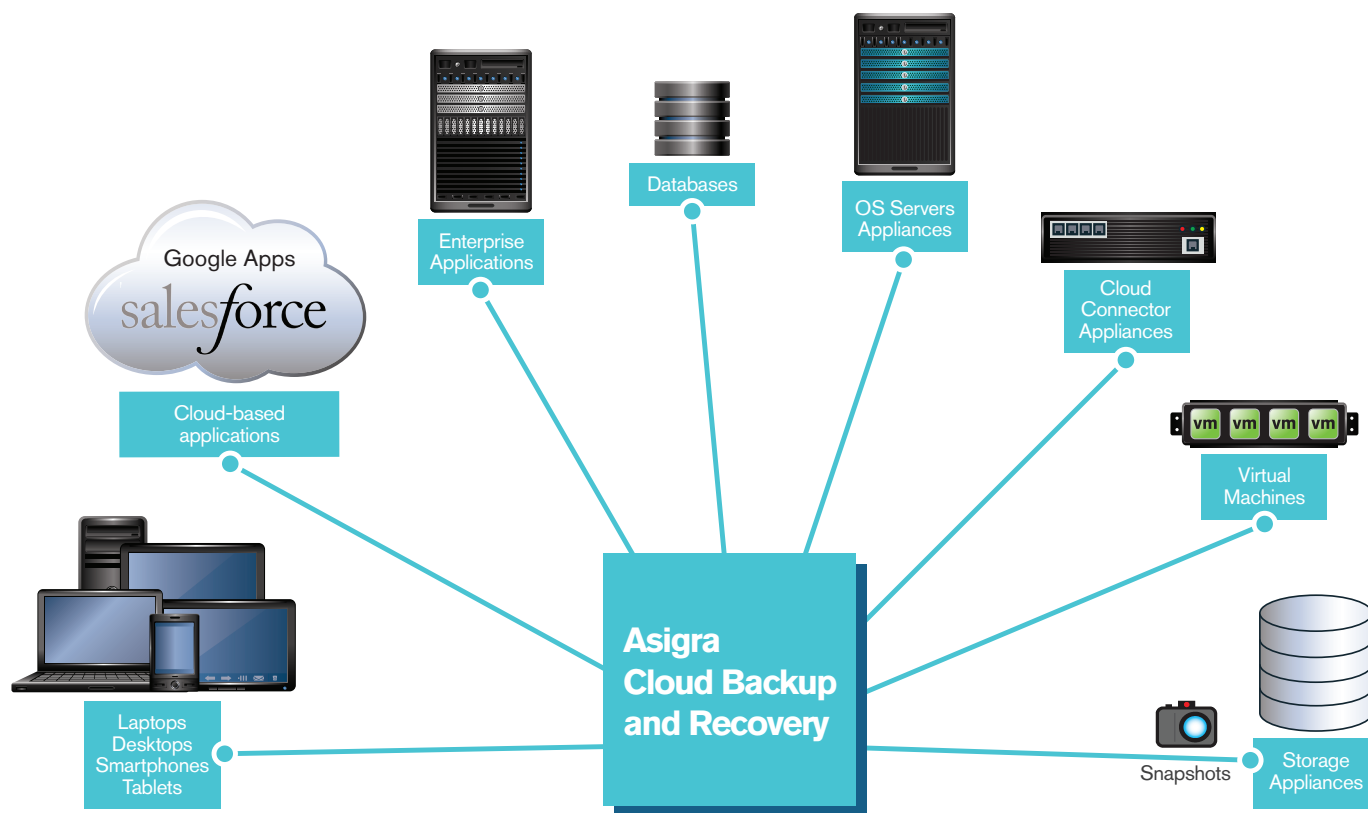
Google Apps
salesforce

Cloud-based applications

Enterprise Applications

Databases

OS Servers Appliances

Cloud Connector Appliances

vm vm vm vm

Virtual Machines

Laptops
Desktops
Smartphones
Tablets

Asigra
Cloud Backup
and Recovery

Snapshots

Storage Appliances